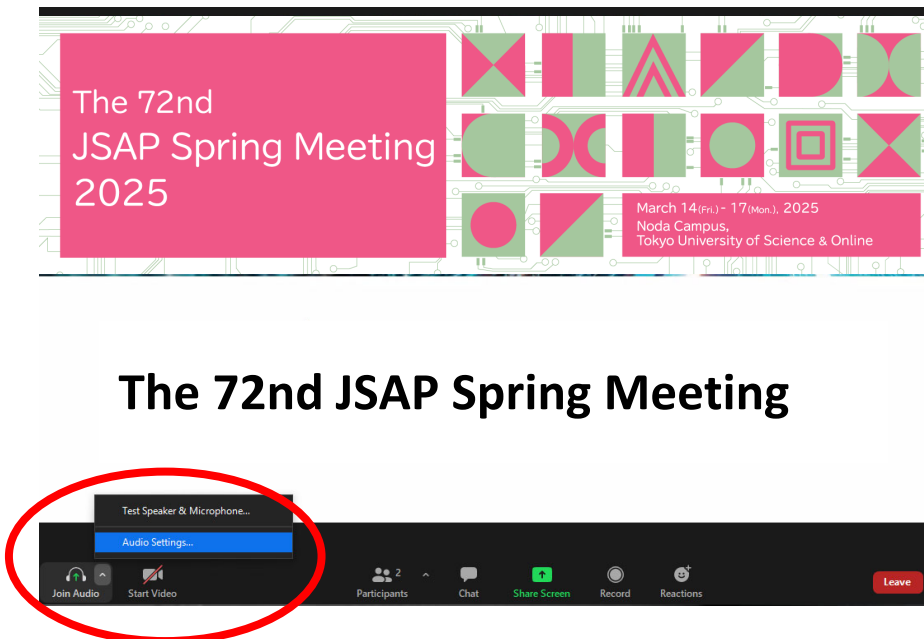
The 72nd
JSAP Spring Meeting
2025

March 14(Fri.) - 17(Mon.), 2025
Noda Campus,
Tokyo University of Science & Online

The 72nd JSAP Spring Meeting

Test Speaker & Microphone...
Audio Settings...

Join Audio
Start Video
2
Participants
Chat
Share Screen
Record
Reactions
Leave